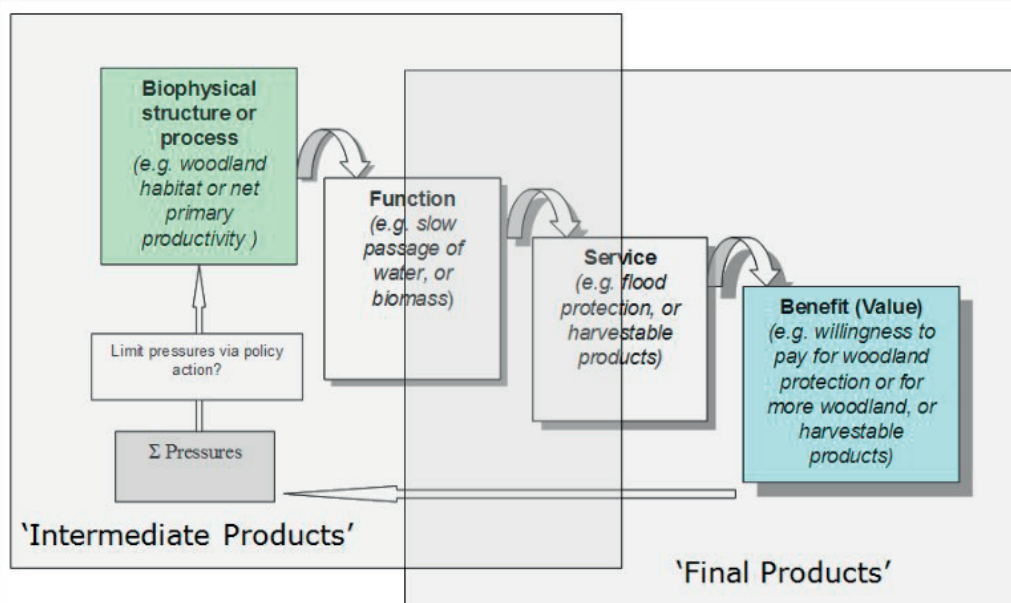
Biophysical structure or process
(e.g. woodland habitat or net primary productivity )

Function
(e.g. slow passage of water, or biomass)

Service
(e.g. flood protection, or harvestable products)

Benefit (Value)
(e.g. willingness to pay for woodland protection or for more woodland, or harvestable products)

Limit pressures via policy action?

$\Sigma$ Pressures

'Intermediate Products'

'Final Products'